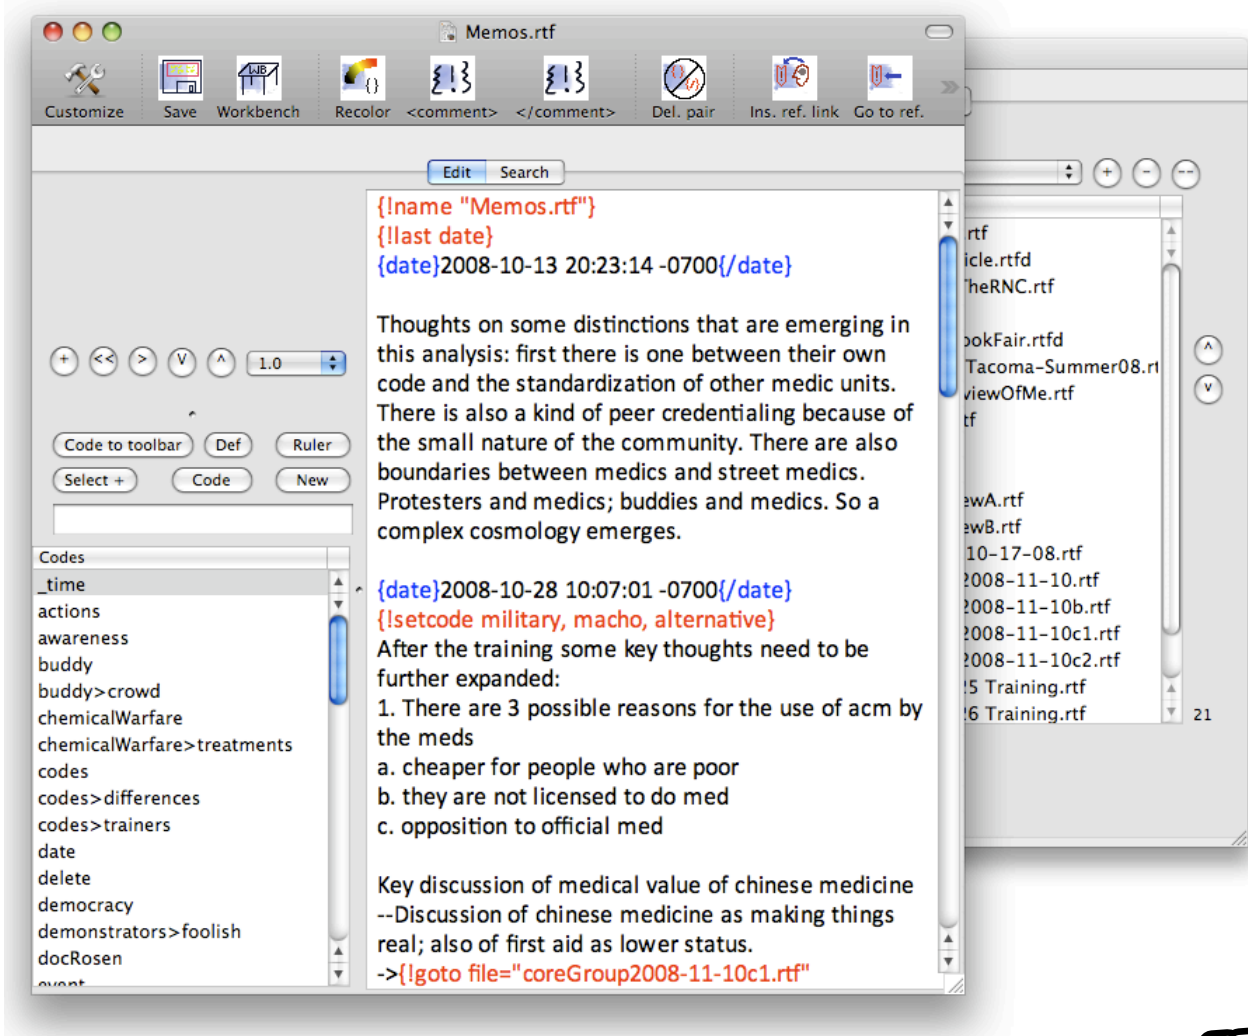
Memos.rtf

Customize Save Workbench Recolor <comment> </comment> Del. pair Ins. ref. link Go to ref.

Edit Search

+ << > V ^ 1.0

Code to toolbar Def Ruler
Select + Code New

Codes
_time
actions
awareness
buddy
buddy>crowd
chemicalWarfare
chemicalWarfare>treatments
codes
codes>differences
codes>trainers
date
delete
democracy
demonstrators>foolish
docRosen
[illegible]

{!name "Memos.rtf"}
{!last date}
{date}2008-10-13 20:23:14 -0700{/date}

Thoughts on some distinctions that are emerging in this analysis: first there is one between their own code and the standardization of other medic units. There is also a kind of peer credentialing because of the small nature of the community. There are also boundaries between medics and street medics. Protesters and medics; buddies and medics. So a complex cosmology emerges.

{date}2008-10-28 10:07:01 -0700{/date}
{!setcode military, macho, alternative}
After the training some key thoughts need to be further expanded:
1. There are 3 possible reasons for the use of acm by the meds
a. cheaper for people who are poor
b. they are not licensed to do med
c. opposition to official med

Key discussion of medical value of chinese medicine
--Discussion of chinese medicine as making things real; also of first aid as lower status.
->{!goto file="coreGroup2008-11-10c1.rtf"

rtf
icle.rtfd
heRNC.rtf
okFair.rtfd
Tacoma-Summer08.rt
iewOfMe.rtf
tf
ewA.rtf
ewB.rtf
10-17-08.rtf
2008-11-10.rtf
2008-11-10b.rtf
2008-11-10c1.rtf
2008-11-10c2.rtf
5 Training.rtf
6 Training.rtf
21